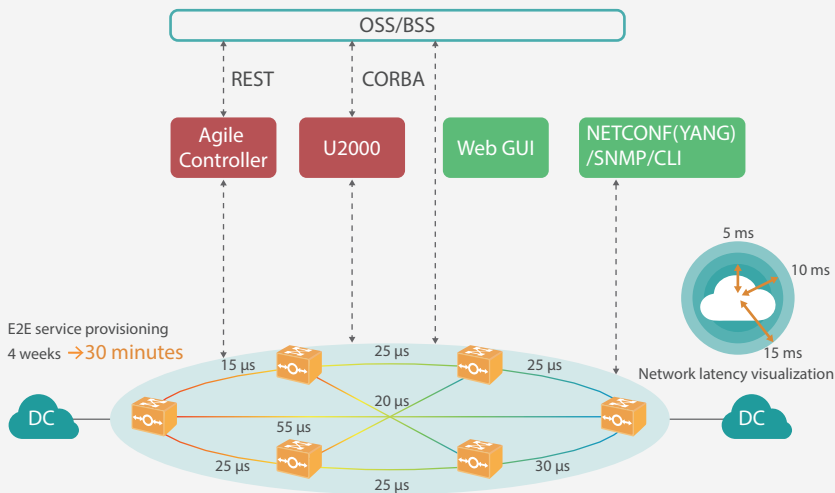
OSS/BSS

REST

CORBA

Agile Controller

U2000

Web GUI

NETCONF(YANG) /SNMP/CLI

5 ms

10 ms

15 ms

Network latency visualization

E2E service provisioning

4 weeks →30 minutes

15 μs

25 μs

25 μs

20 μs

55 μs

25 μs

30 μs

25 μs

DC

DC